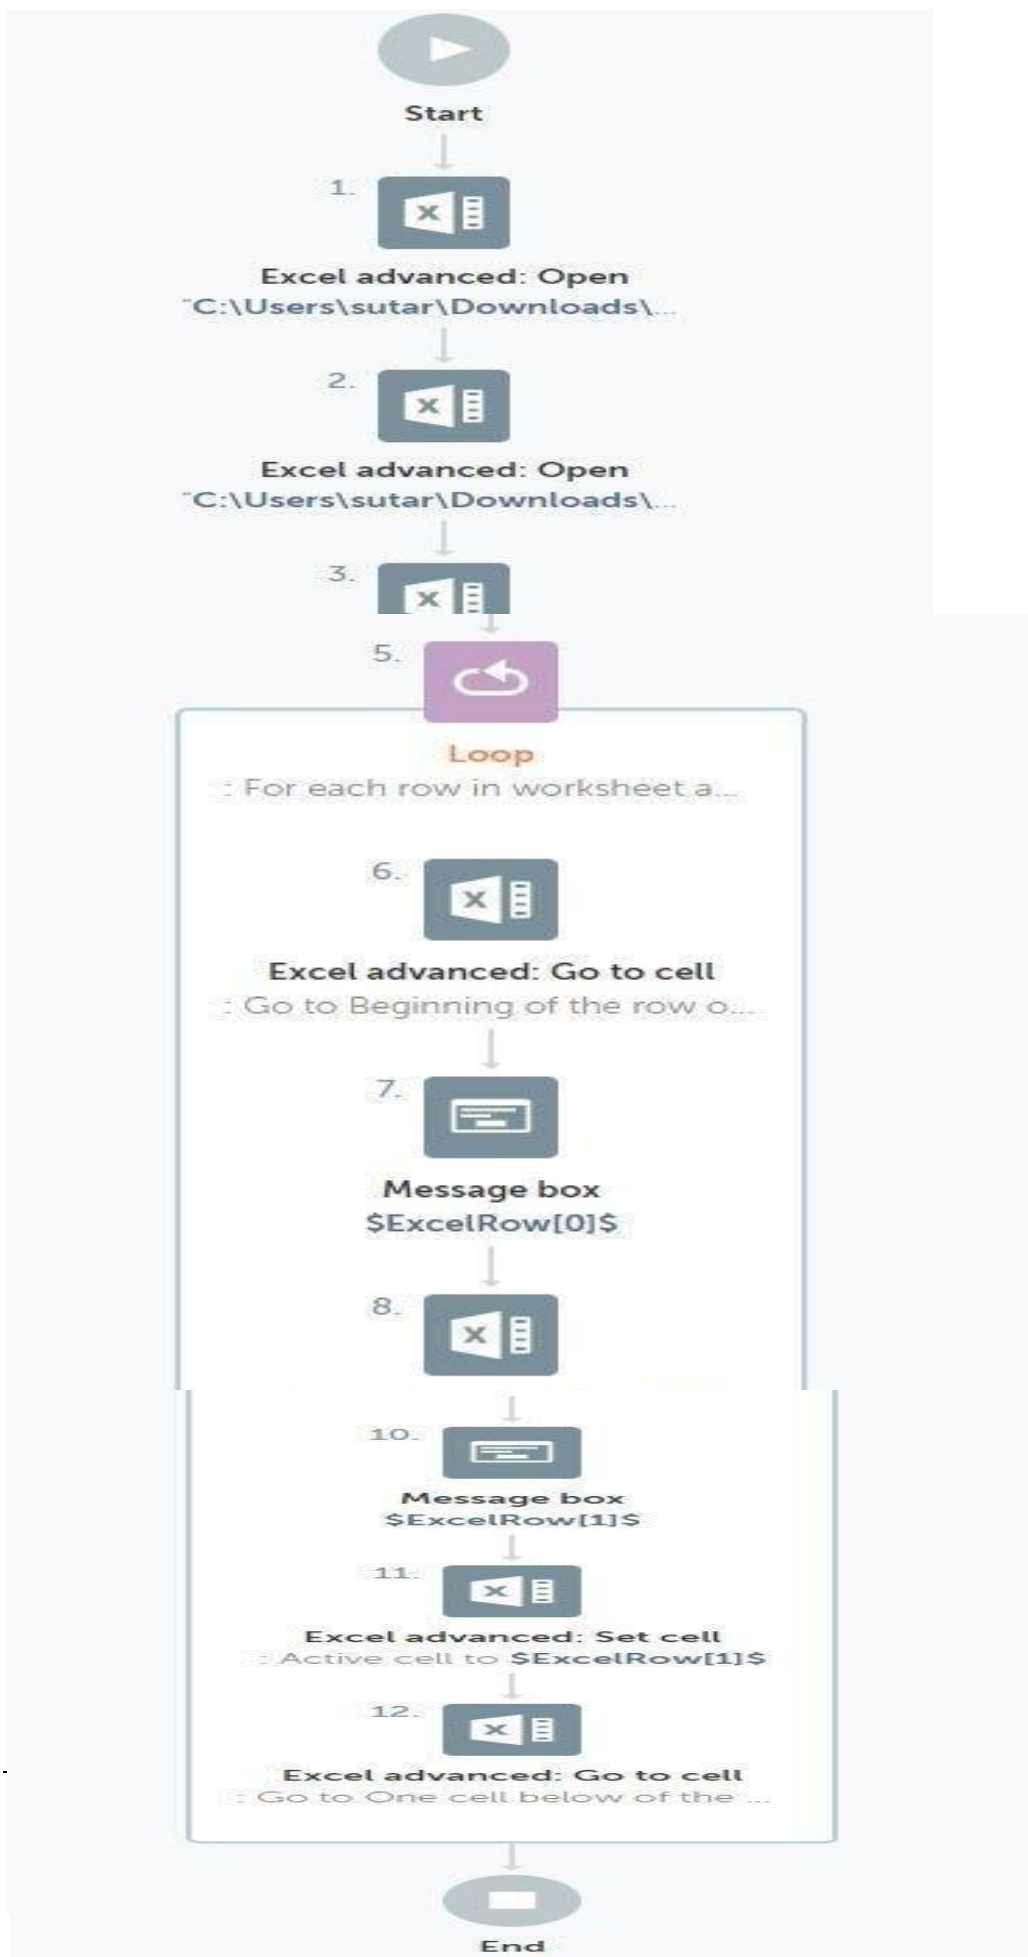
Start

1.

Excel advanced: Open
"C:\Users\sutar\Downloads\...

2.

Excel advanced: Open
"C:\Users\sutar\Downloads\...

3.

5.

Loop
: For each row in worksheet a...

6.

Excel advanced: Go to cell
: Go to Beginning of the row o...

7.

Message box
$ExcelRow[0]$

8.

10.

Message box
$ExcelRow[1]$

11.

Excel advanced: Set cell
: Active cell to $ExcelRow[1]$

12.

Excel advanced: Go to cell
: Go to One cell below of the ...

End